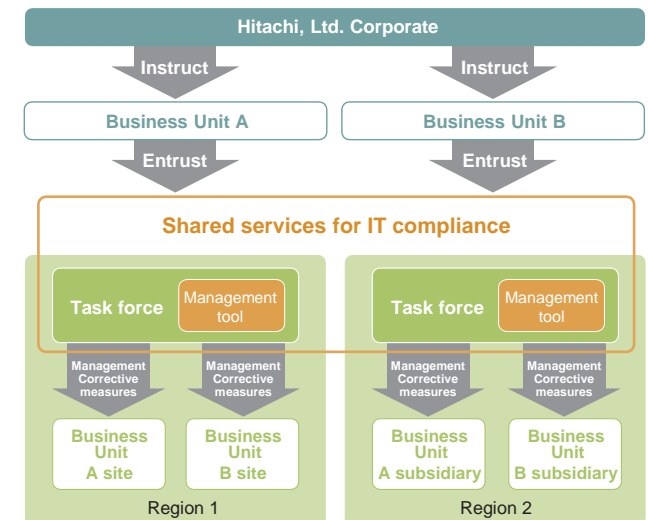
Hitachi, Ltd. Corporate

Instruct

Instruct

Business Unit A

Business Unit B

Entrust

Entrust

Shared services for IT compliance

Task force

Management tool

Task force

Management tool

Management Corrective measures

Management Corrective measures

Management Corrective measures

Management Corrective measures

Business Unit A site

Business Unit B site

Business Unit A subsidiary

Business Unit B subsidiary

Region 1

Region 2